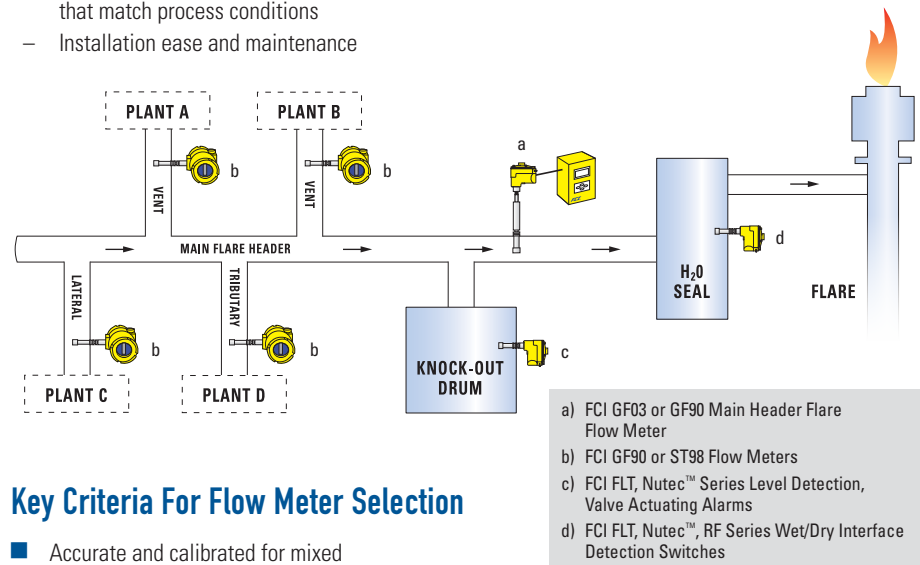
that match process conditions

– Installation ease and maintenance

PLANT A

PLANT B

b

b

VENT

VENT

a

MAIN FLARE HEADER

d

$H_2O$ SEAL

FLARE

LATERAL

TRIBUTARY

b

b

c

KNOCK-OUT DRUM

PLANT C

PLANT D

a) FCI GF03 or GF90 Main Header Flare Flow Meter

b) FCI GF90 or ST98 Flow Meters

c) FCI FLT, Nutec™ Series Level Detection, Valve Actuating Alarms

d) FCI FLT, Nutec™, RF Series Wet/Dry Interface Detection Switches

Key Criteria For Flow Meter Selection

Accurate and calibrated for mixed